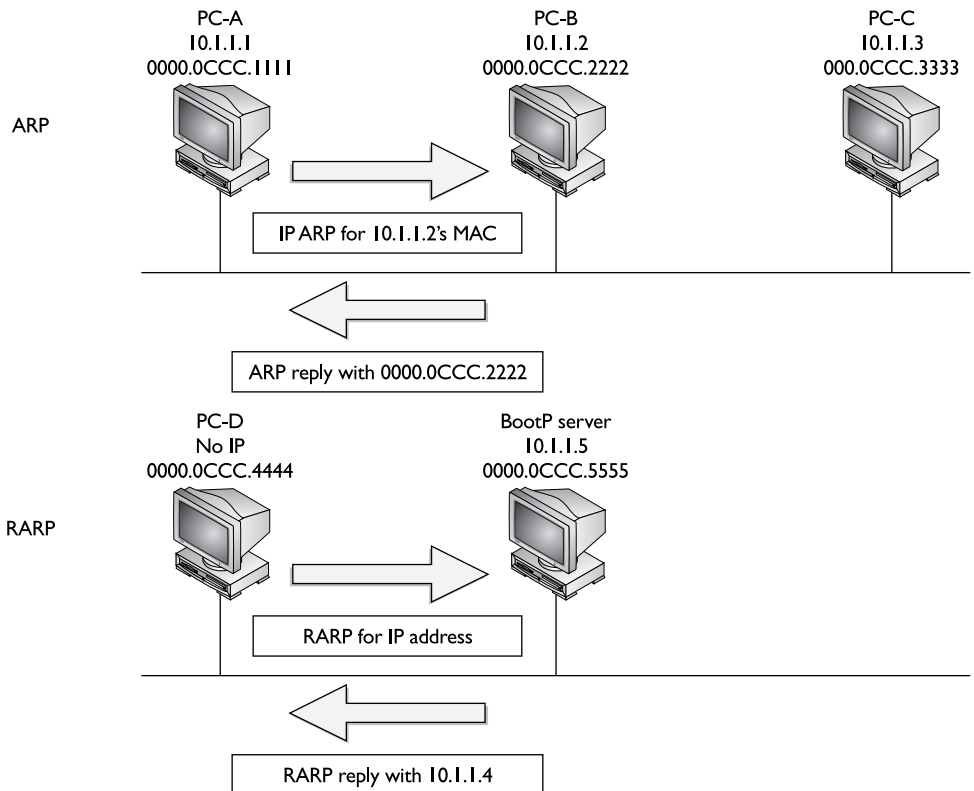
PC-A
10.1.1.1
0000.0CCC.1111

PC-B
10.1.1.2
0000.0CCC.2222

PC-C
10.1.1.3
000.0CCC.3333

ARP

IP ARP for 10.1.1.2's MAC

ARP reply with 0000.0CCC.2222

PC-D
No IP
0000.0CCC.4444

BootP server
10.1.1.5
0000.0CCC.5555

RARP

RARP for IP address

RARP reply with 10.1.1.4